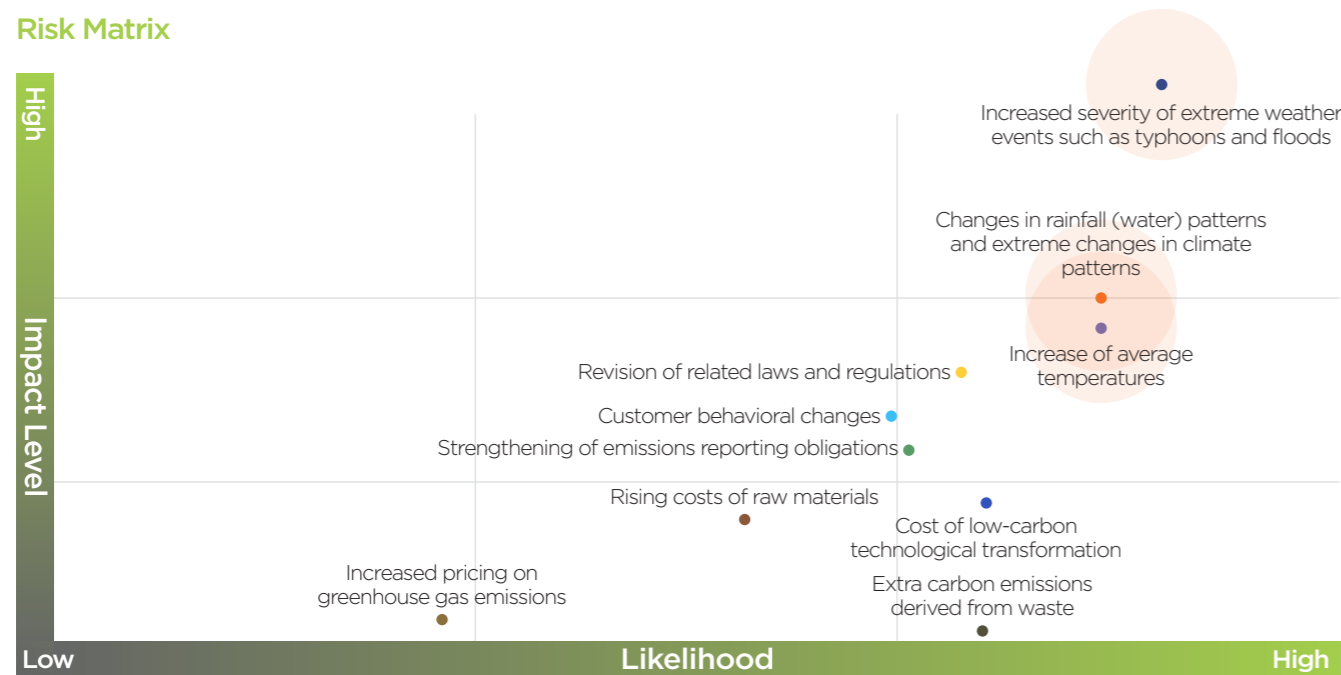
Risk Matrix

High

Impact Level

Increased severity of extreme weather events such as typhoons and floods

Changes in rainfall (water) patterns and extreme changes in climate patterns

Increase of average temperatures

Revision of related laws and regulations

Customer behavioral changes

Strengthening of emissions reporting obligations

Rising costs of raw materials

Cost of low-carbon technological transformation

Increased pricing on greenhouse gas emissions

Extra carbon emissions derived from waste

Low

Likelihood

High